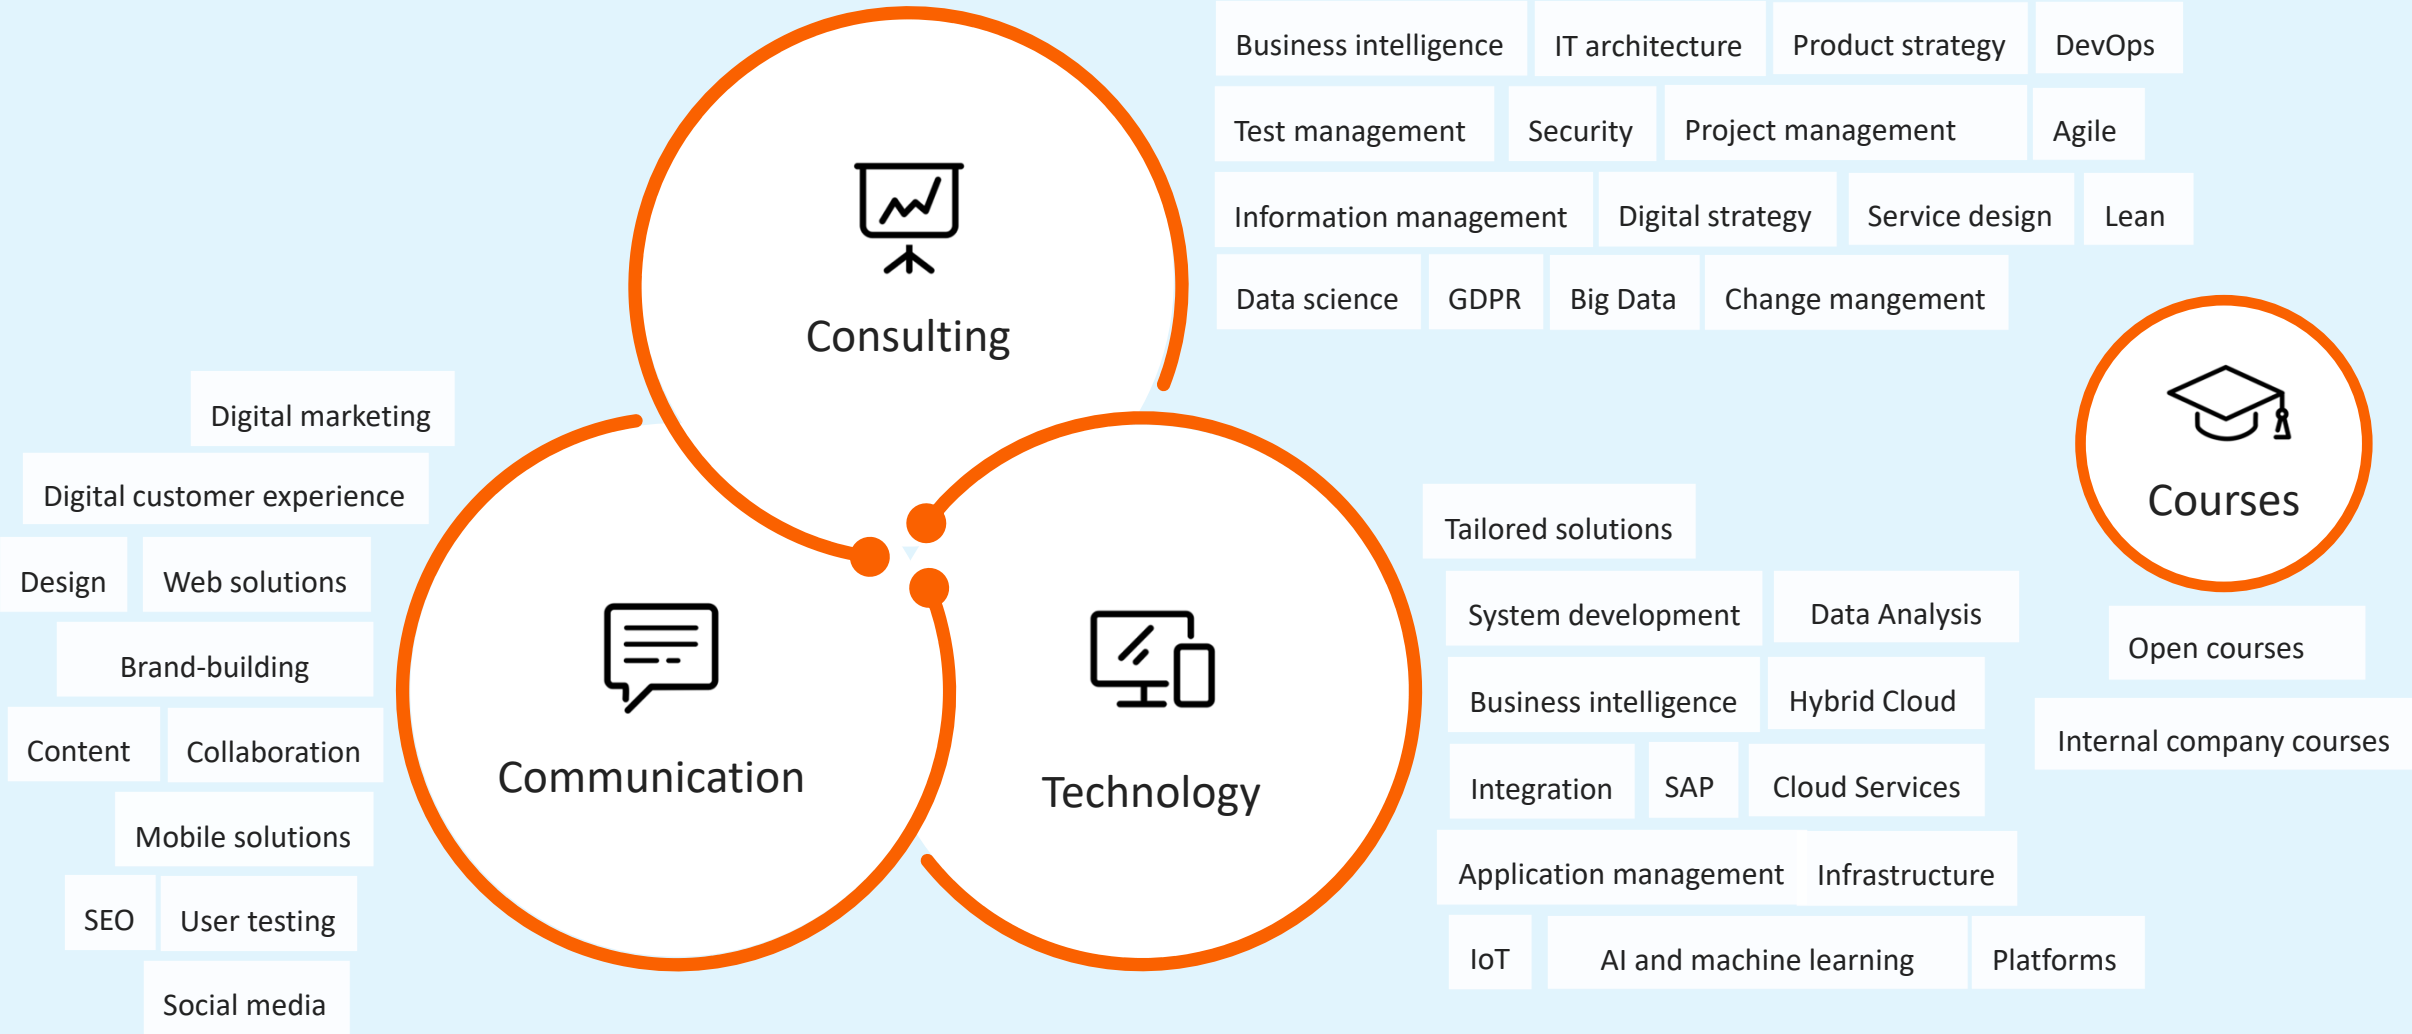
Business intelligence
IT architecture
Product strategy
DevOps
Test management
Security
Project management
Agile
Information management
Digital strategy
Service design
Lean
Data science
GDPR
Big Data
Change mangement

Consulting

Courses

Digital marketing
Digital customer experience
Design
Web solutions
Brand-building
Content
Collaboration
Mobile solutions
SEO
User testing
Social media

Communication

Technology

Tailored solutions
System development
Data Analysis
Business intelligence
Hybrid Cloud
Integration
SAP
Cloud Services
Application management
Infrastructure
IoT
AI and machine learning
Platforms

Open courses
Internal company courses